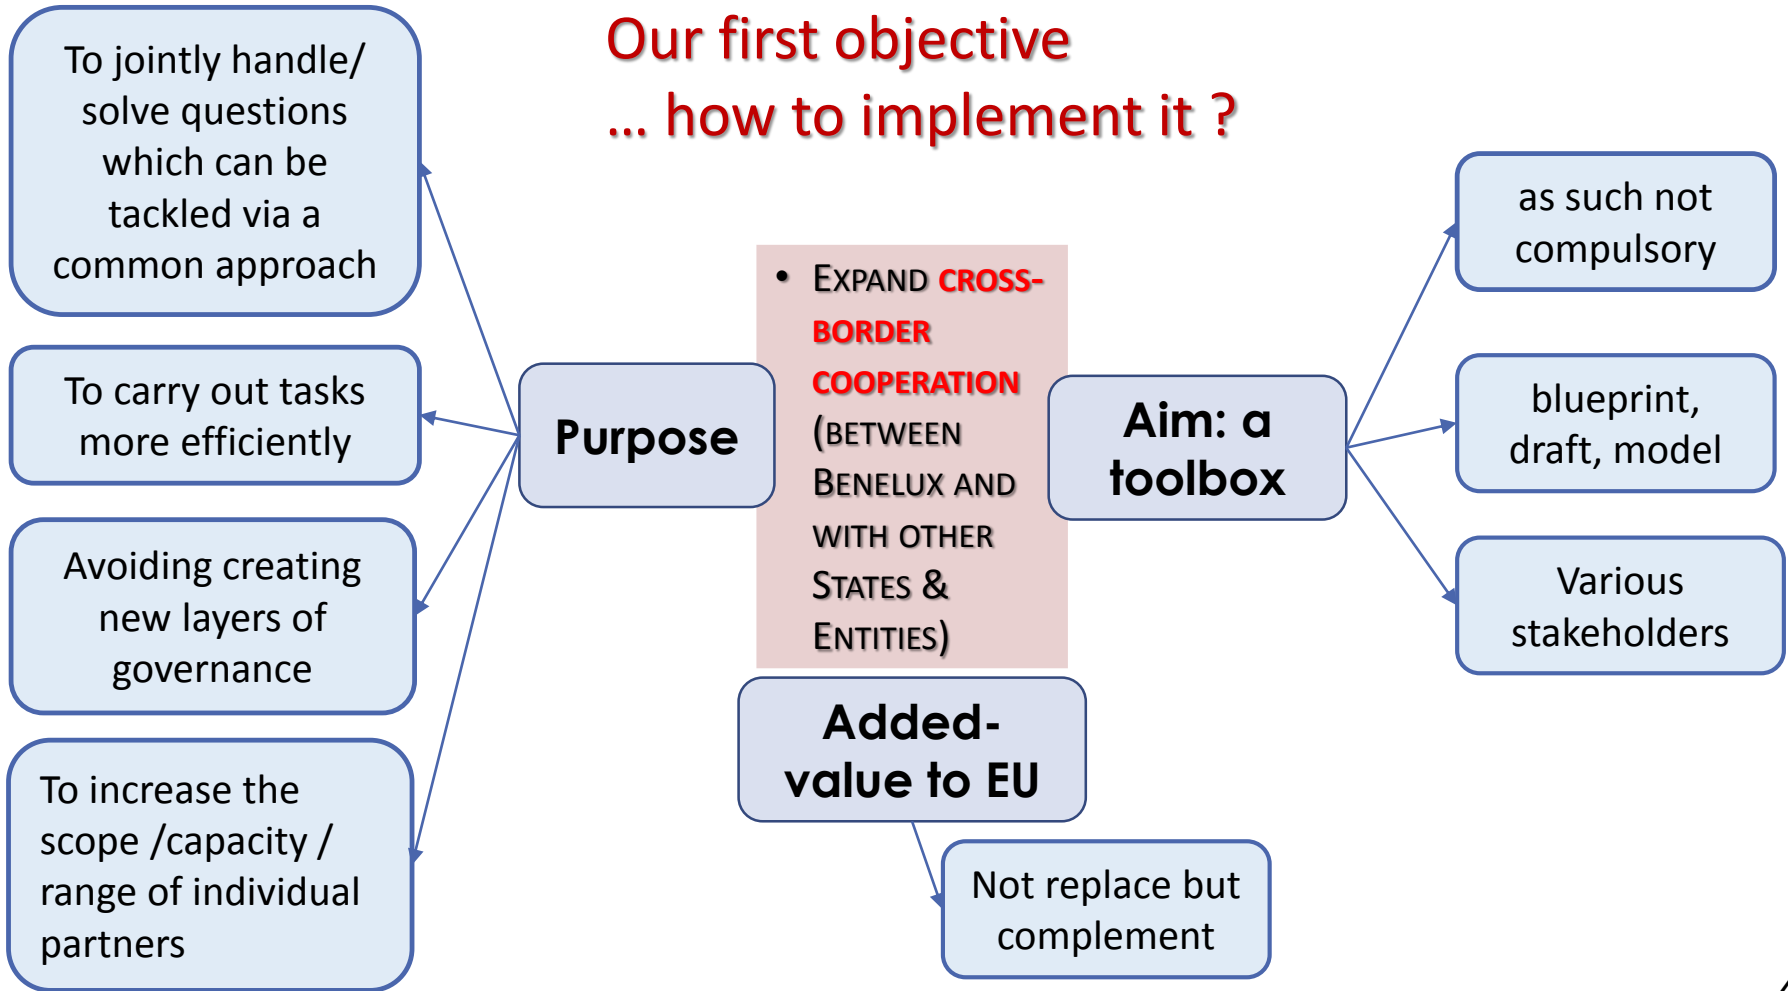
Our first objective
… how to implement it ?

To jointly handle/ solve questions which can be tackled via a common approach

To carry out tasks more efficiently

Avoiding creating new layers of governance

To increase the scope /capacity / range of individual partners

Purpose

• EXPAND CROSS-BORDER COOPERATION (BETWEEN BENELUX AND WITH OTHER STATES & ENTITIES)

Aim: a toolbox

as such not compulsory

blueprint, draft, model

Various stakeholders

Added-value to EU

Not replace but complement